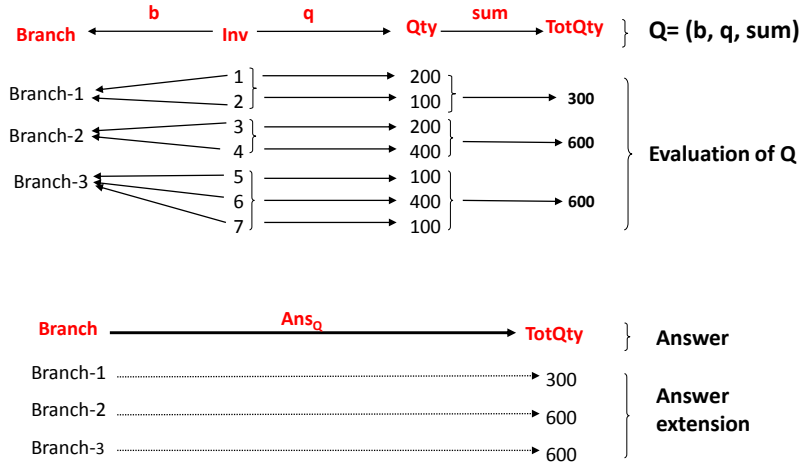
b
Branch
Inv
q
Qty
sum
TotQty
Q= (b, q, sum)

Branch-1
Branch-2
Branch-3
1
2
3
4
5
6
7
200
100
200
400
100
400
100
300
600
600
Evaluation of Q

Branch
$Ans_Q$
TotQty
Answer

Branch-1
Branch-2
Branch-3
300
600
600
Answer extension